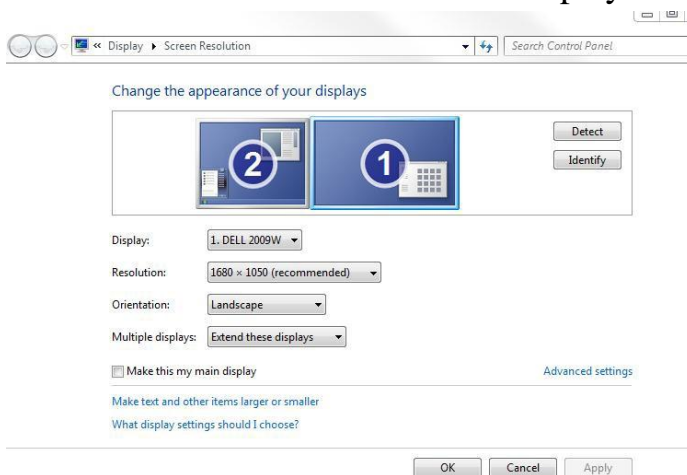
« Display ▸ Screen Resolution

Search Control Panel

Change the appearance of your displays

2

1

Detect

Identify

Display: 1. DELL 2009W

Resolution: 1680 × 1050 (recommended)

Orientation: Landscape

Multiple displays: Extend these displays

Make this my main display

Advanced settings

Make text and other items larger or smaller

What display settings should I choose?

OK Cancel Apply